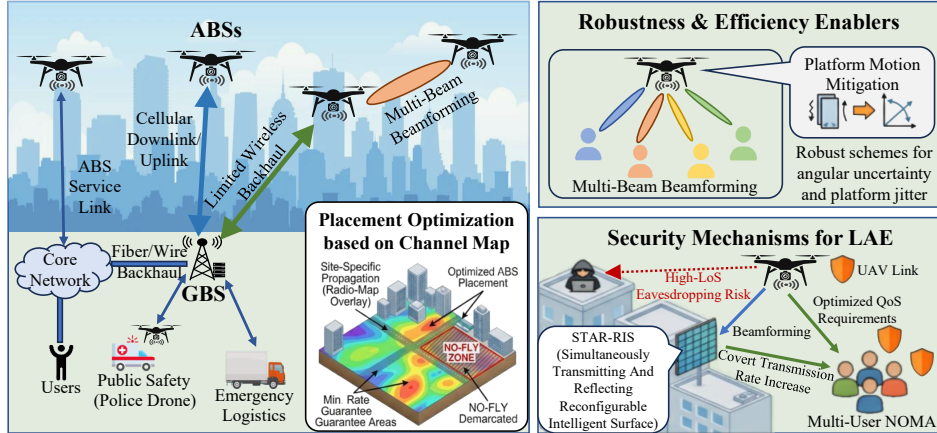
ABSs

ABS Service Link

Cellular Downlink/ Uplink

Limited Wireless Backhaul

Multi-Beam Beamforming

Core Network

Fiber/Wire Backhaul

GBS

Users

Public Safety (Police Drone)

Emergency Logistics

Placement Optimization based on Channel Map

Site-Specific Propagation (Radio-Map Overlay)

Optimized ABS Placement

NO-FLY ZONE

Min. Rate Guarantee Guarantee Areas

NO-FLY Demarcated

Robustness & Efficiency Enablers

Platform Motion Mitigation

Multi-Beam Beamforming

Robust schemes for angular uncertainty and platform jitter

Security Mechanisms for LAE

High-LoS Eavesdropping Risk

UAV Link

Optimized QoS Requirements

Beamforming

STAR-RIS (Simultaneously Transmitting And Reflecting Reconfigurable Intelligent Surface)

Covert Transmission Rate Increase

Multi-User NOMA